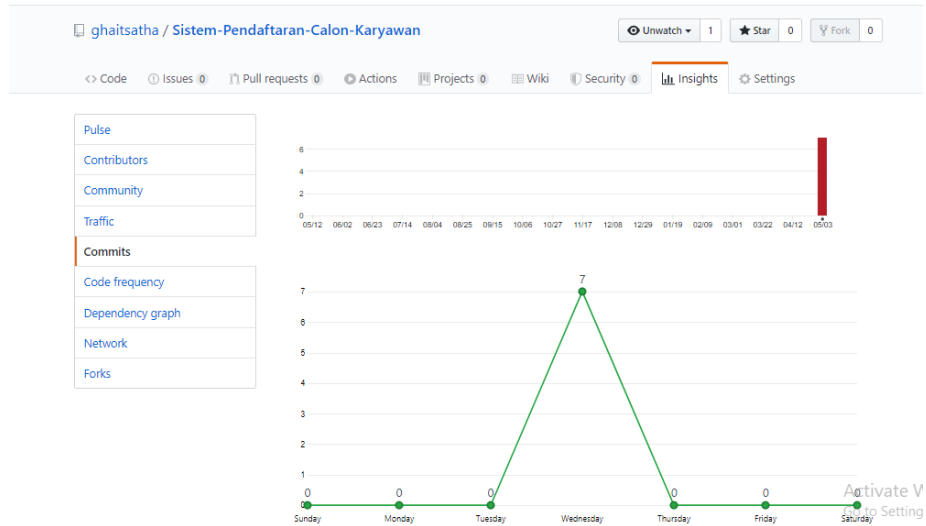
ghaitsatha / Sistem-Pendaftaran-Calon-Karyawan

Unwatch 1 Star 0 Fork 0

Code Issues 0 Pull requests 0 Actions Projects 0 Wiki Security 0 Insights Settings

Pulse
Contributors
Community
Traffic
Commits
Code frequency
Dependency graph
Network
Forks

6
4
2
0
05/12 06/02 06/23 07/14 08/04 08/25 09/15 10/06 10/27 11/17 12/08 12/29 01/19 02/09 03/01 03/22 04/12 05/03

7
6
5
4
3
2
1
0

7
0 0 0 0 0 0

Sunday Monday Tuesday Wednesday Thursday Friday Saturday

Activate W
Go to Setting